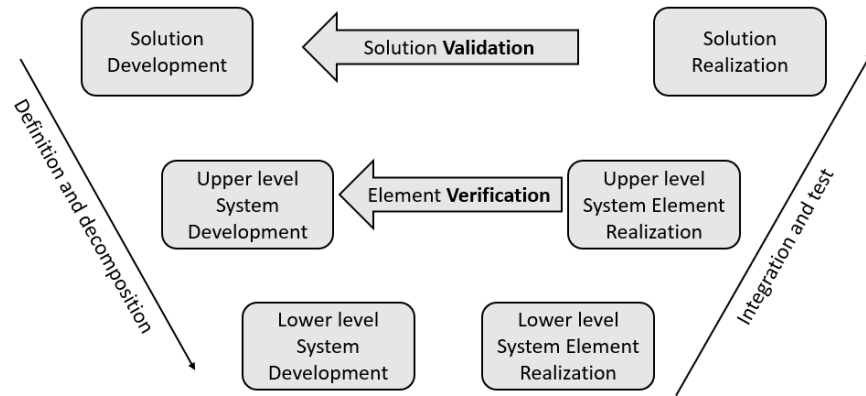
Solution Development

Solution **Validation**

Solution Realization

Definition and decomposition

Upper level System Development

Element **Verification**

Upper level System Element Realization

Integration and test

Lower level System Development

Lower level System Element Realization